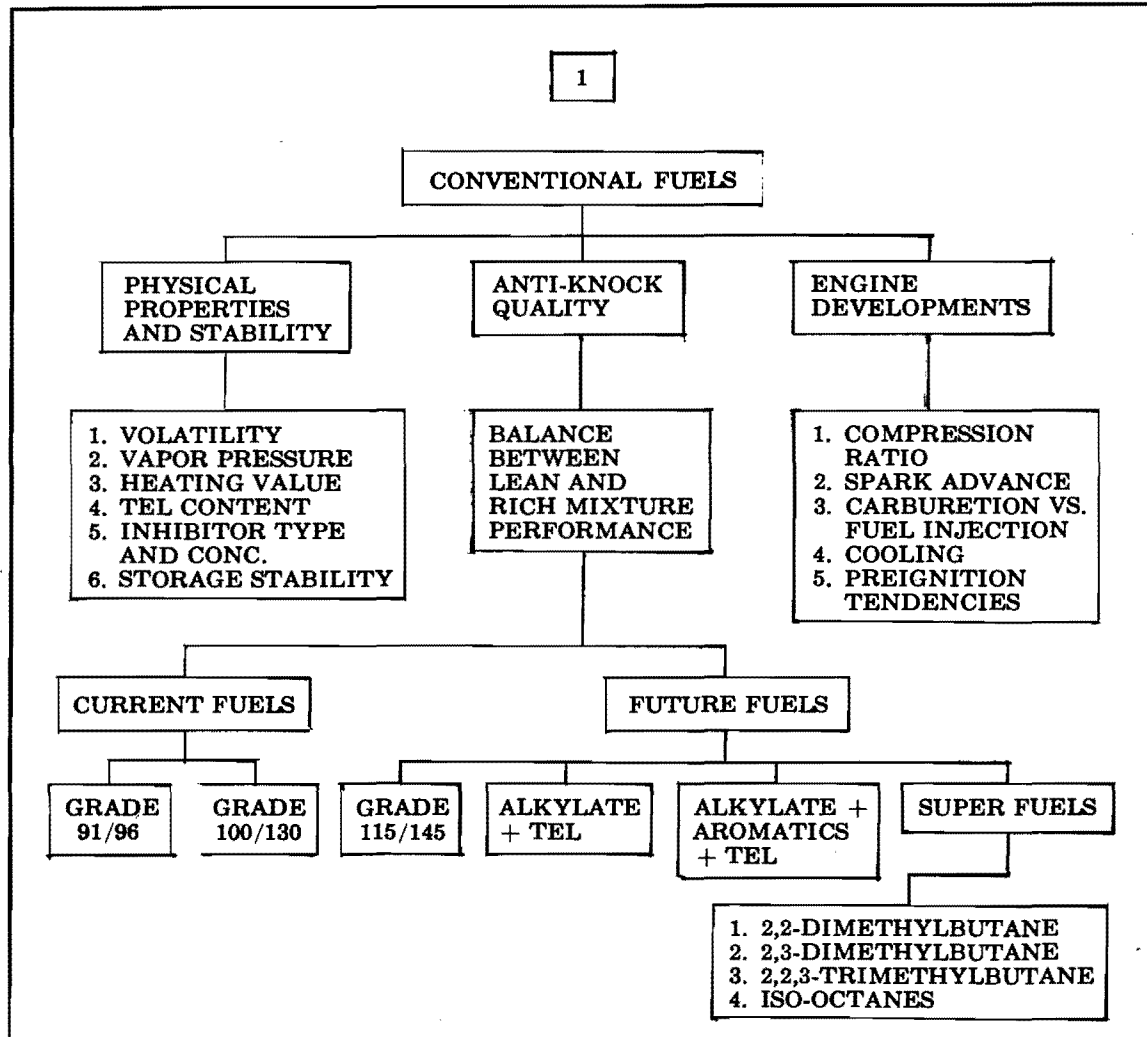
1

CONVENTIONAL FUELS

PHYSICAL PROPERTIES AND STABILITY

ANTI-KNOCK QUALITY

ENGINE DEVELOPMENTS

1. VOLATILITY
2. VAPOR PRESSURE
3. HEATING VALUE
4. TEL CONTENT
5. INHIBITOR TYPE AND CONC.
6. STORAGE STABILITY

BALANCE BETWEEN LEAN AND RICH MIXTURE PERFORMANCE

1. COMPRESSION RATIO
2. SPARK ADVANCE
3. CARBURETION VS. FUEL INJECTION
4. COOLING
5. PREIGNITION TENDENCIES

CURRENT FUELS

FUTURE FUELS

GRADE 91/96

GRADE 100/130

GRADE 115/145

ALKYLATE + TEL

ALKYLATE + AROMATICS + TEL

SUPER FUELS

1. 2,2-DIMETHYLBUTANE
2. 2,3-DIMETHYLBUTANE
3. 2,2,3-TRIMETHYLBUTANE
4. ISO-OCTANES